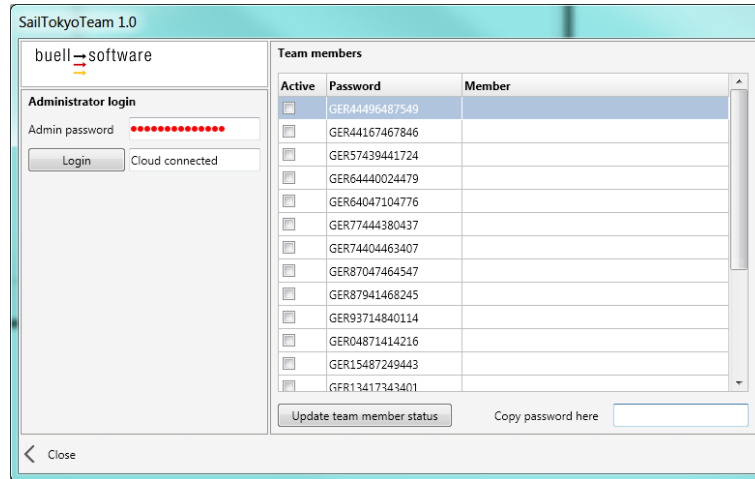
SailTokyoTeam 1.0

buell software

Administrator login

Admin password ••••••••••••••

Login Cloud connected

Team members

| Active | Password | Member |
|---|---|---|
| ☐ | GER44496487549 | |
| ☐ | GER44167467846 | |
| ☐ | GER57439441724 | |
| ☐ | GER64440024479 | |
| ☐ | GER64047104776 | |
| ☐ | GER77444380437 | |
| ☐ | GER74404463407 | |
| ☐ | GER87047464547 | |
| ☐ | GER87941468245 | |
| ☐ | GER93714840114 | |
| ☐ | GER04871414216 | |
| ☐ | GER15487249443 | |
| ☐ | GER13417343401 | |

Update team member status Copy password here

Close